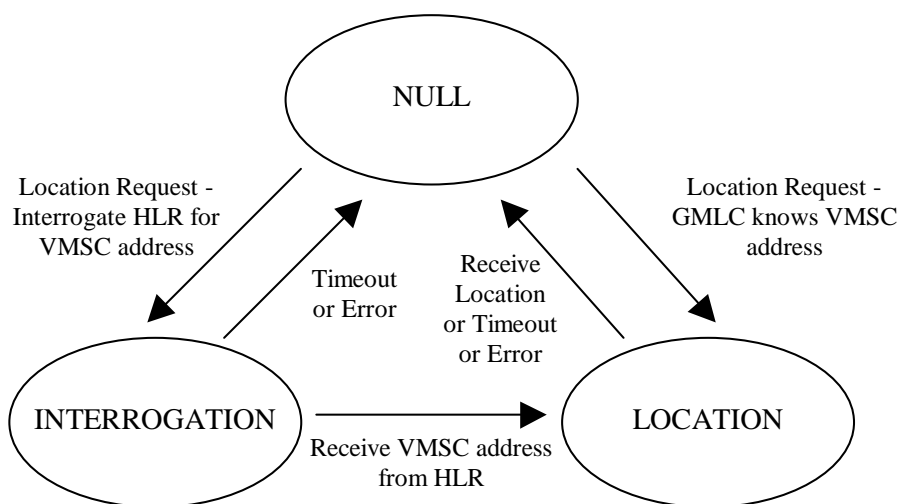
NULL

Location Request - Interrogate HLR for VMSC address

Timeout or Error

Receive Location or Timeout or Error

Location Request - GMLC knows VMSC address

INTERROGATION

LOCATION

Receive VMSC address from HLR